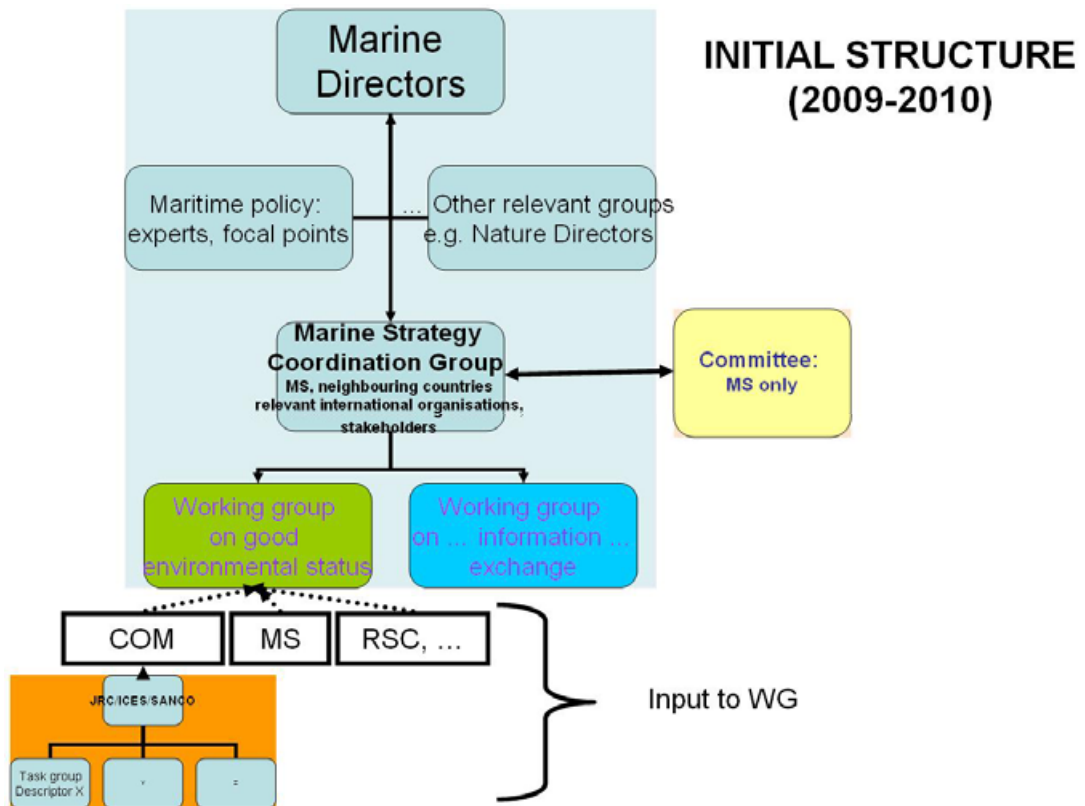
INITIAL STRUCTURE (2009-2010)

Marine Directors

Maritime policy: experts, focal points

... Other relevant groups e.g. Nature Directors

Marine Strategy Coordination Group
MS, neighbouring countries relevant international organisations, stakeholders

Committee: MS only

Working group on good environmental status

Working group on ... information ... exchange

COM

MS

RSC, ...

JRC/ICES/SANCO

Task group Descriptor X

Y

Z

Input to WG